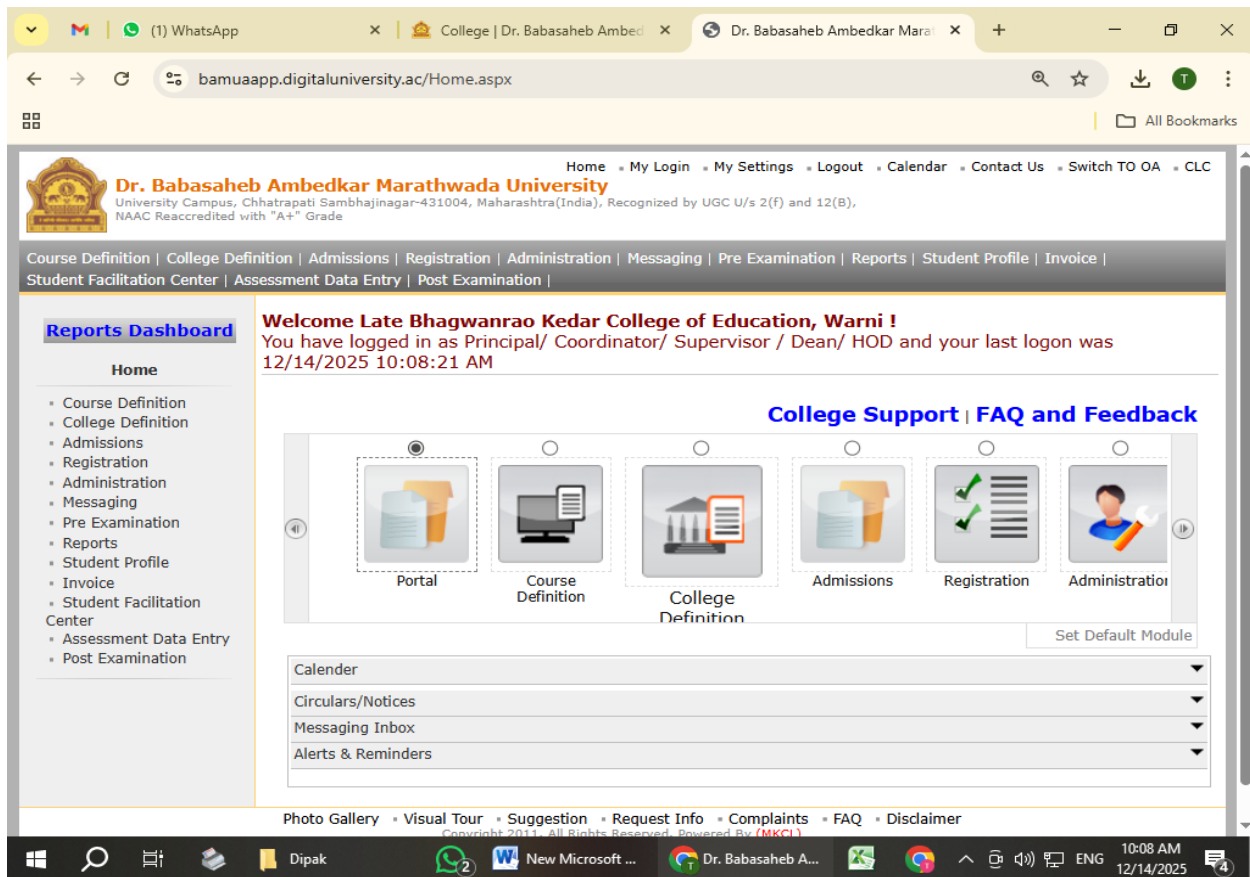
(1) WhatsApp
College | Dr. Babasaheb Ambed
Dr. Babasaheb Ambedkar Marat
bamuaapp.digitaluniversity.ac/Home.aspx
All Bookmarks

Home · My Login · My Settings · Logout · Calendar · Contact Us · Switch TO OA · CLC

Dr. Babasaheb Ambedkar Marathwada University
University Campus, Chhatrapati Sambhajinagar-431004, Maharashtra(India), Recognized by UGC U/s 2(f) and 12(B), NAAC Reaccredited with "A+" Grade

Course Definition | College Definition | Admissions | Registration | Administration | Messaging | Pre Examination | Reports | Student Profile | Invoice | Student Facilitation Center | Assessment Data Entry | Post Examination |

Reports Dashboard

Home

- Course Definition
- College Definition
- Admissions
- Registration
- Administration
- Messaging
- Pre Examination
- Reports
- Student Profile
- Invoice
- Student Facilitation Center
- Assessment Data Entry
- Post Examination

Welcome Late Bhagwanrao Kedar College of Education, Warni !
You have logged in as Principal/ Coordinator/ Supervisor / Dean/ HOD and your last logon was 12/14/2025 10:08:21 AM

College Support | FAQ and Feedback

Portal
Course Definition
College Definition
Admissions
Registration
Administration

Set Default Module

Calender
Circulars/Notices
Messaging Inbox
Alerts & Reminders

Photo Gallery · Visual Tour · Suggestion · Request Info · Complaints · FAQ · Disclaimer
Copyright 2011, All Rights Reserved, Powered By (MKCL)

Dipak
New Microsoft ...
Dr. Babasaheb A...
ENG
10:08 AM
12/14/2025